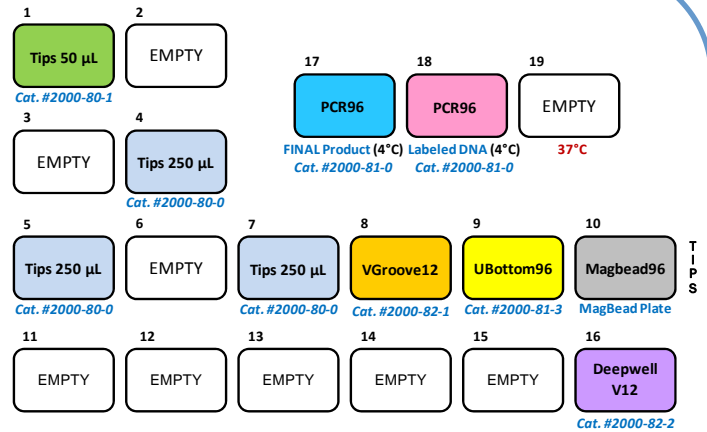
1
Tips 50 µL
Cat. #2000-80-1

2
EMPTY

3
EMPTY

4
Tips 250 µL
Cat. #2000-80-0

17
PCR96
FINAL Product (4°C)
Cat. #2000-81-0

18
PCR96
Labeled DNA (4°C)
Cat. #2000-81-0

19
EMPTY
37°C

5
Tips 250 µL
Cat. #2000-80-0

6
EMPTY

7
Tips 250 µL
Cat. #2000-80-0

8
VGroove12
Cat. #2000-82-1

9
UBottom96
Cat. #2000-81-3

10
Magbead96
MagBead Plate

TIPS

11
EMPTY

12
EMPTY

13
EMPTY

14
EMPTY

15
EMPTY

16
Deepwell V12
Cat. #2000-82-2